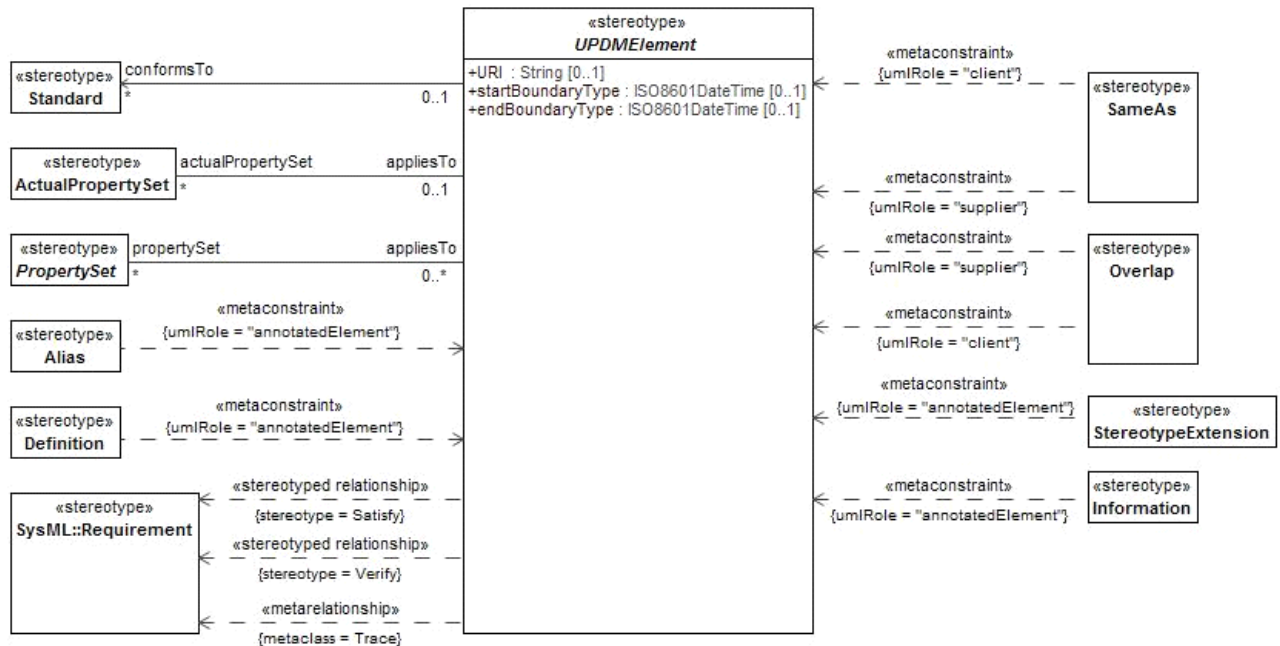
«stereotype»
UPDMElement

+URI : String [0..1]
+startBoundaryType : ISO8601DateTime [0..1]
+endBoundaryType : ISO8601DateTime [0..1]

«stereotype»
Standard

conformsTo
*
0..1

«stereotype»
ActualPropertySet

actualPropertySet
*
appliesTo
0..1

«stereotype»
PropertySet

propertySet
*
appliesTo
0..*

«stereotype»
Alias

«metaconstraint»
{umlRole = "annotatedElement"}

«stereotype»
Definition

«metaconstraint»
{umlRole = "annotatedElement"}

«stereotype»
SysML::Requirement

«stereotyped relationship»
{stereotype = Satisfy}

«stereotyped relationship»
{stereotype = Verify}

«metarelationship»
{metaclass = Trace}

«metaconstraint»
{umlRole = "client"}

«stereotype»
SameAs

«metaconstraint»
{umlRole = "supplier"}

«metaconstraint»
{umlRole = "supplier"}

«stereotype»
Overlap

«metaconstraint»
{umlRole = "client"}

«metaconstraint»
{umlRole = "annotatedElement"}

«stereotype»
StereotypeExtension

«metaconstraint»
{umlRole = "annotatedElement"}

«stereotype»
Information